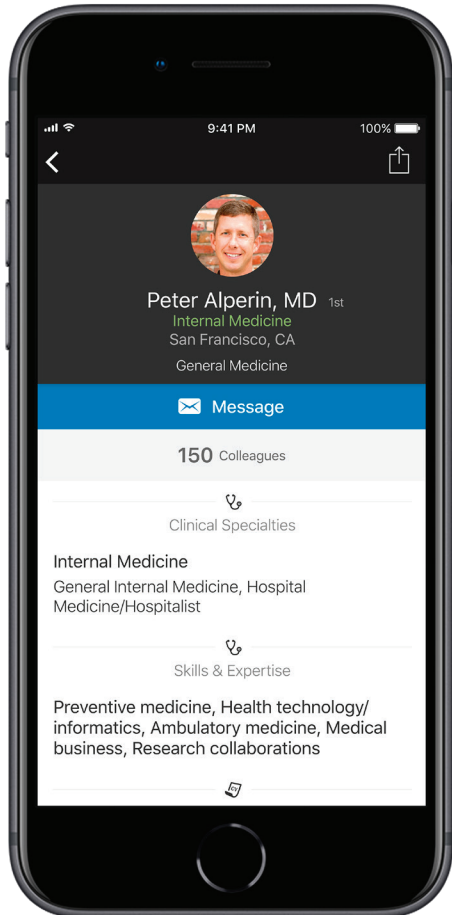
9:41 PM
100%

Peter Alperin, MD 1st
Internal Medicine
San Francisco, CA

General Medicine

Message

150 Colleagues

Clinical Specialties

Internal Medicine
General Internal Medicine, Hospital Medicine/Hospitalist

Skills & Expertise

Preventive medicine, Health technology/ informatics, Ambulatory medicine, Medical business, Research collaborations